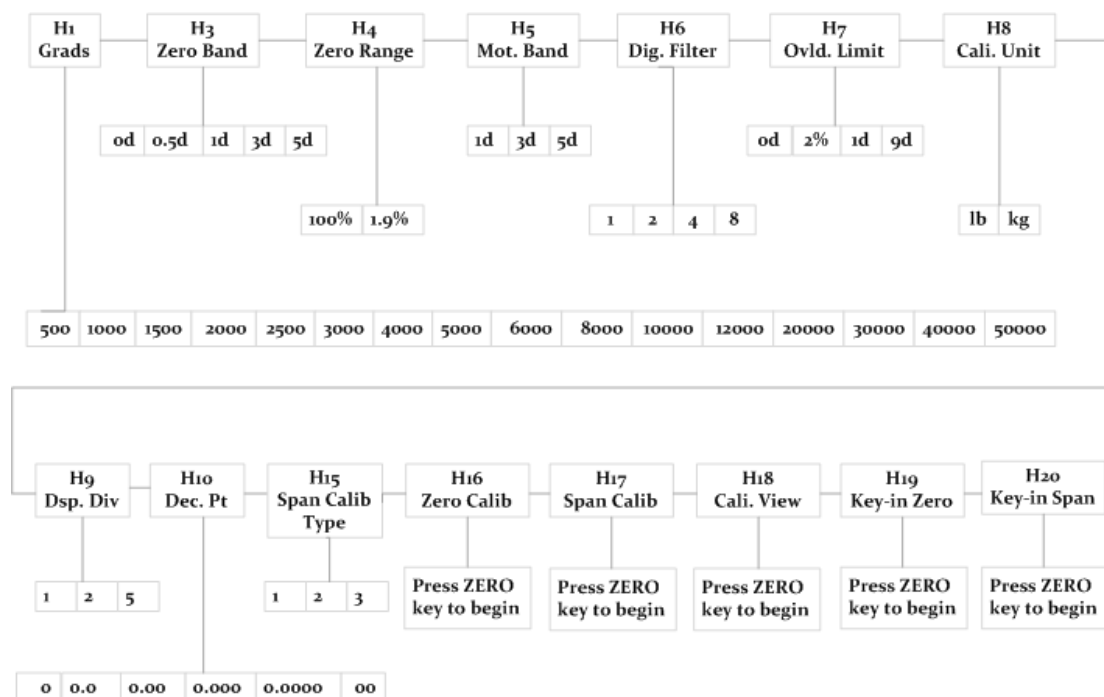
H1
Grads

H3
Zero Band

H4
Zero Range

H5
Mot. Band

H6
Dig. Filter

H7
Ovld. Limit

H8
Cali. Unit

| 0d | 0.5d | 1d | 3d | 5d |
|---|---|---|---|---|

| 1d | 3d | 5d |
|---|---|---|

| 0d | 2% | 1d | 9d |
|---|---|---|---|

| 100% | 1.9% |
|---|---|

| 1 | 2 | 4 | 8 |
|---|---|---|---|

| lb | kg |
|---|---|

| 500 | 1000 | 1500 | 2000 | 2500 | 3000 | 4000 | 5000 | 6000 | 8000 | 10000 | 12000 | 20000 | 30000 | 40000 | 50000 |
|---|---|---|---|---|---|---|---|---|---|---|---|---|---|---|---|

H9
Dsp. Div

H10
Dec. Pt

H15
Span Calib
Type

H16
Zero Calib

H17
Span Calib

H18
Cali. View

H19
Key-in Zero

H20
Key-in Span

| 1 | 2 | 5 |
|---|---|---|

| 1 | 2 | 3 |
|---|---|---|

Press ZERO key to begin

Press ZERO key to begin

Press ZERO key to begin

Press ZERO key to begin

Press ZERO key to begin

| 0 | 0.0 | 0.00 | 0.000 | 0.0000 | 00 |
|---|---|---|---|---|---|